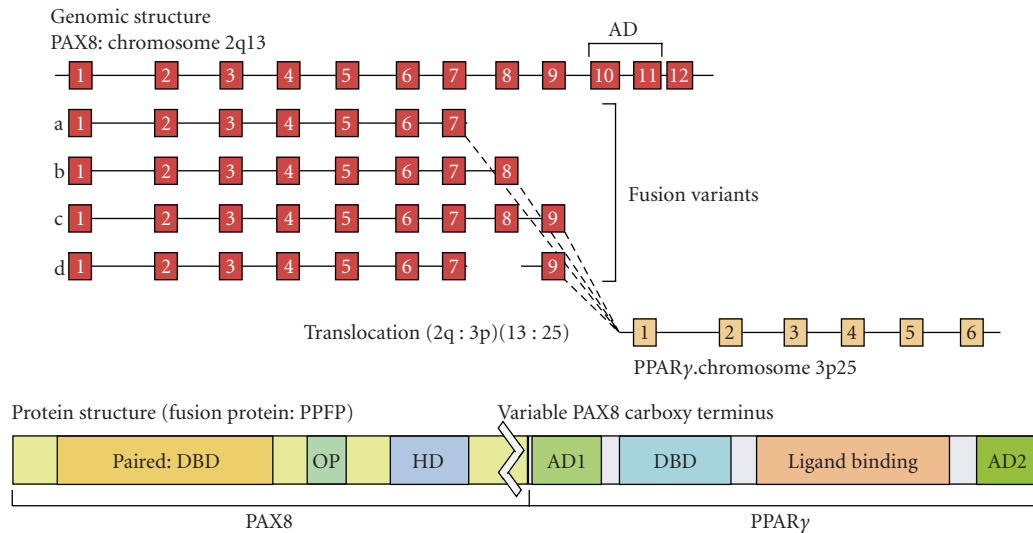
Genomic structure
PAX8: chromosome 2q13

AD

1 2 3 4 5 6 7 8 9 10 11 12

a 1 2 3 4 5 6 7

b 1 2 3 4 5 6 7 8

c 1 2 3 4 5 6 7 8 9

d 1 2 3 4 5 6 7 9

Fusion variants

Translocation (2q : 3p)(13 : 25)

1 2 3 4 5 6

PPARγ.chromosome 3p25

Protein structure (fusion protein: PPFP)

Variable PAX8 carboxy terminus

Paired: DBD OP HD AD1 DBD Ligand binding AD2

PAX8

PPARγ